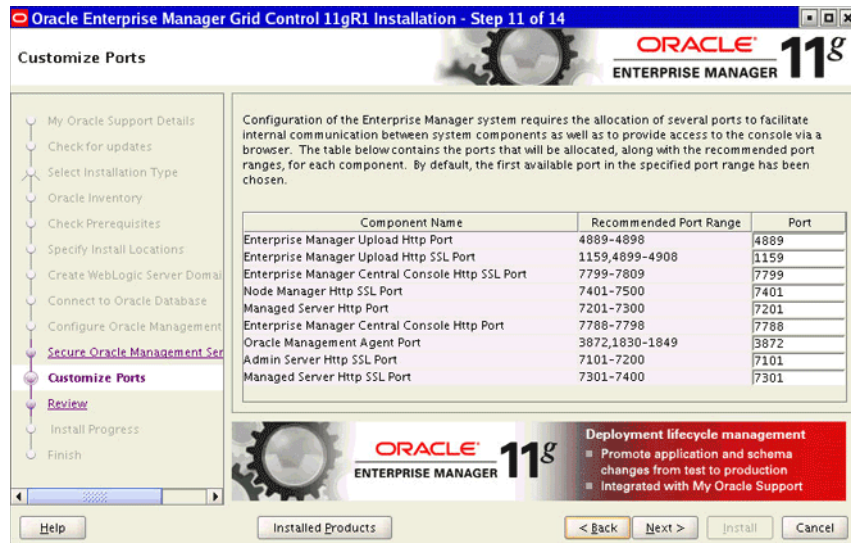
Oracle Enterprise Manager Grid Control 11gR1 Installation - Step 11 of 14

Customize Ports

ORACLE ENTERPRISE MANAGER 11g

My Oracle Support Details
Check for updates
Select Installation Type
Oracle Inventory
Check Prerequisites
Specify Install Locations
Create WebLogic Server Domai
Connect to Oracle Database
Configure Oracle Management
Secure Oracle Management Ser
Customize Ports
Review
Install Progress
Finish

Configuration of the Enterprise Manager system requires the allocation of several ports to facilitate internal communication between system components as well as to provide access to the console via a browser. The table below contains the ports that will be allocated, along with the recommended port ranges, for each component. By default, the first available port in the specified port range has been chosen.

| Component Name | Recommended Port Range | Port |
|---|---|---|
| Enterprise Manager Upload Http Port | 4889-4898 | 4889 |
| Enterprise Manager Upload Http SSL Port | 1159,4899-4908 | 1159 |
| Enterprise Manager Central Console Http SSL Port | 7799-7809 | 7799 |
| Node Manager Http SSL Port | 7401-7500 | 7401 |
| Managed Server Http Port | 7201-7300 | 7201 |
| Enterprise Manager Central Console Http Port | 7788-7798 | 7788 |
| Oracle Management Agent Port | 3872,1830-1849 | 3872 |
| Admin Server Http SSL Port | 7101-7200 | 7101 |
| Managed Server Http SSL Port | 7301-7400 | 7301 |

ORACLE ENTERPRISE MANAGER 11g

Deployment lifecycle management
Promote application and schema changes from test to production
Integrated with My Oracle Support

Help
Installed Products
< Back
Next >
Install
Cancel